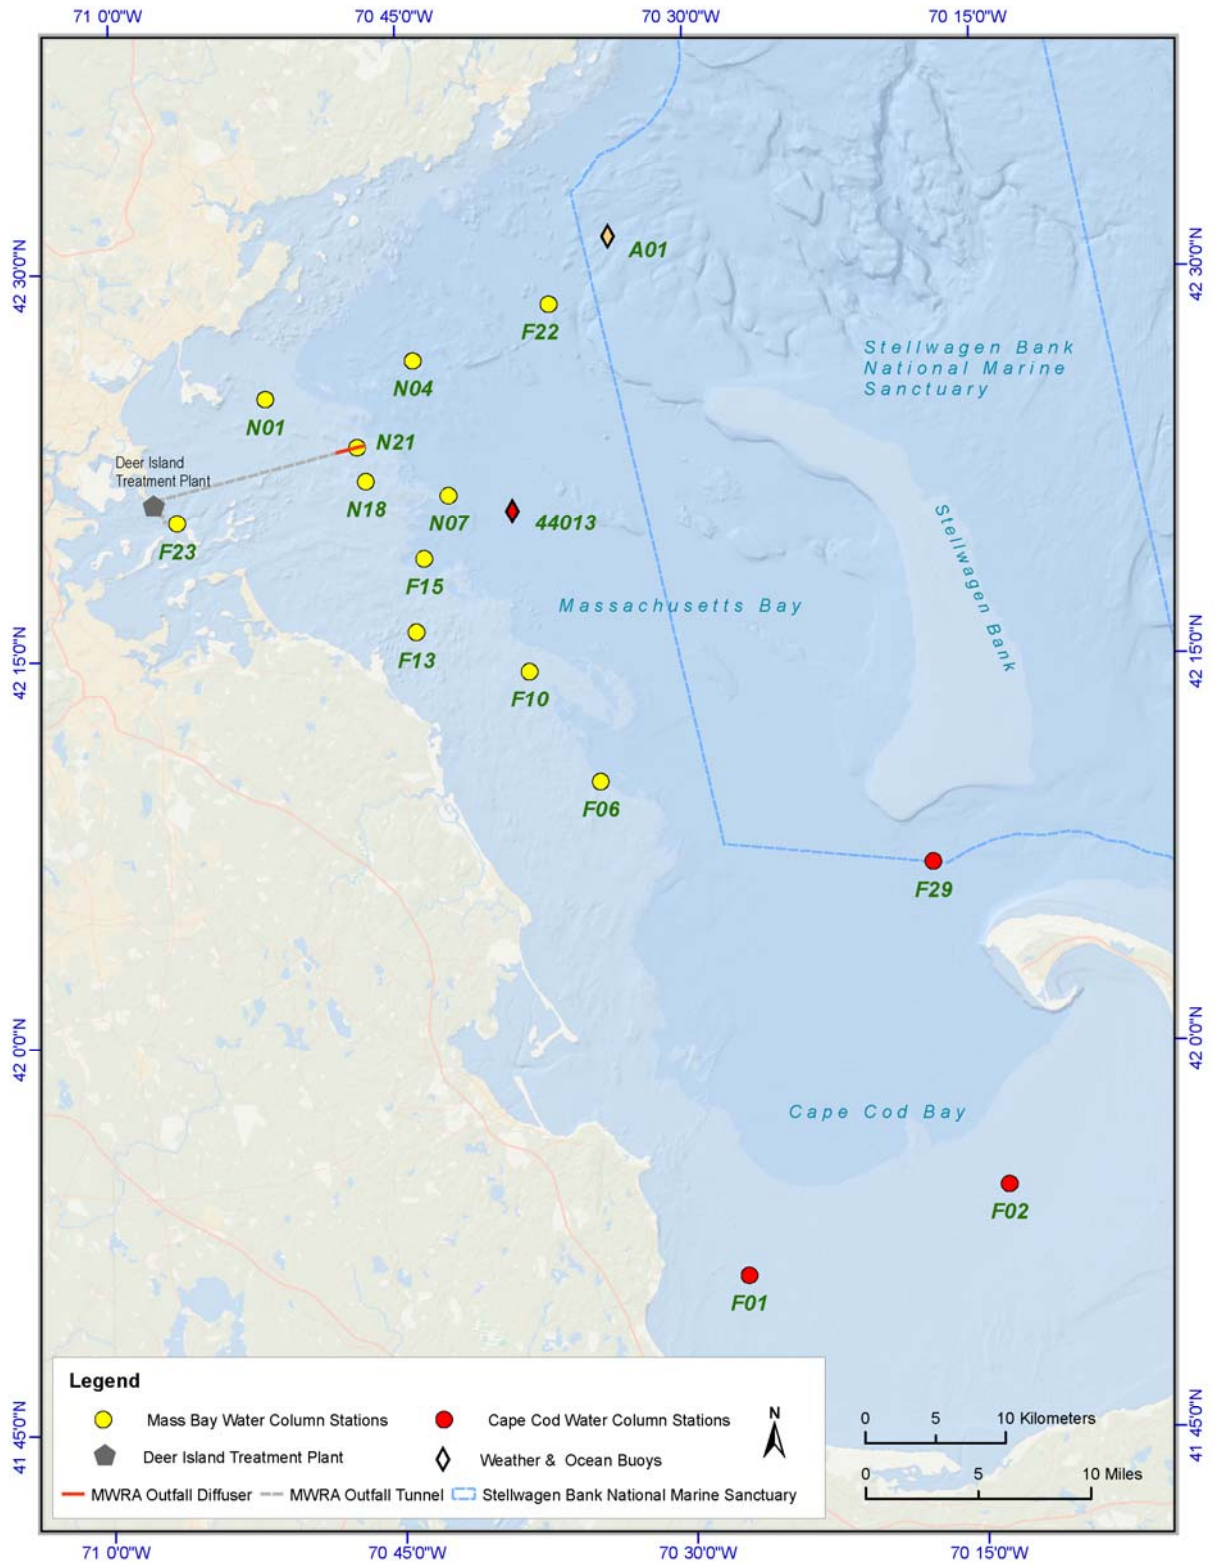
71 0'0"W
70 45'0"W
70 30'0"W
70 15'0"W

42 30'0"N
42 15'0"N
42 0'0"N
41 45'0"N

42 30'0"N
42 15'0"N
42 0'0"N
41 45'0"N

A01
F22
Stellwagen Bank National Marine Sanctuary
N04
N01
N21
Deer Island Treatment Plant
N18
N07
44013
F23
F15
Stellwagen Bank
Massachusetts Bay
F13
F10
F06
F29
Cape Cod Bay
F02
F01

Legend
Mass Bay Water Column Stations
Cape Cod Water Column Stations
Deer Island Treatment Plant
Weather & Ocean Buoys
MWRA Outfall Diffuser
MWRA Outfall Tunnel
Stellwagen Bank National Marine Sanctuary
N
0 5 10 Kilometers
0 5 10 Miles

71 0'0"W
70 45'0"W
70 30'0"W
70 15'0"W